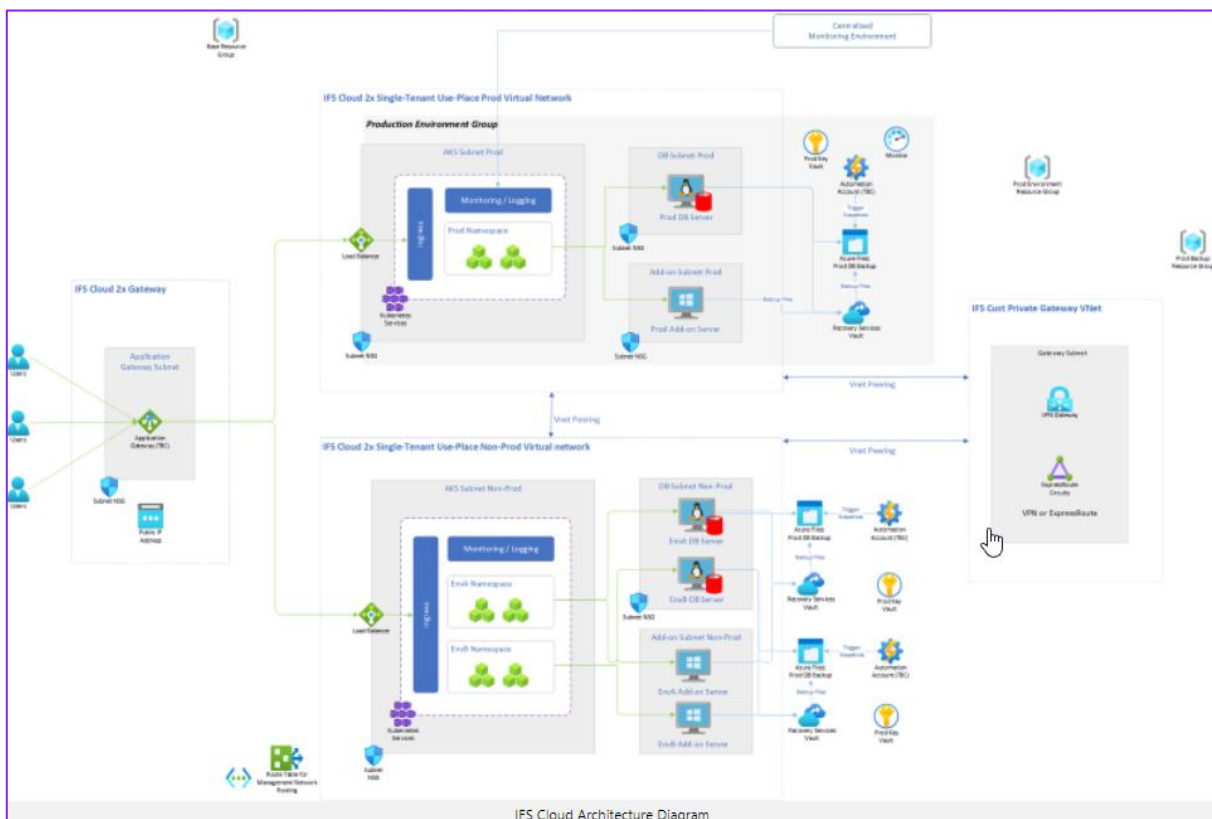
Base Resource Group

Centralized Monitoring Environment

IFS Cloud 2x Single-Tenant Use-Place Prod Virtual Network

Production Environment Group

AKS Subnet Prod

Monitoring / Logging

Ingress

Prod Namespace

Load Balancer

Kubernetes Services

Subnet NSG

DB Subnet Prod

Prod DB Server

Subnet NSG

Add-on Subnet Prod

Prod Add-on Server

Subnet NSG

Prod Key Vault

Automation Account (TBC)

Monitor

Trigger Snapshot

Azure Files Prod DB Backup

Backup Files

Backup Files

Recovery Services Vault

Prod Environment Resource Group

Prod Backup Resource Group

IFS Cloud 2x Gateway

Application Gateway Subnet

Application Gateway (TBC)

Subnet NSG

Public IP Address

Users

Users

Users

IFS Cust Private Gateway VNet

Gateway Subnet

VPN Gateway

ExpressRoute Circuits

VPN or ExpressRoute

Vnet Peering

Vnet Peering

Vnet Peering

IFS Cloud 2x Single-Tenant Use-Place Non-Prod Virtual network

AKS Subnet Non-Prod

Monitoring / Logging

Ingress

EnvA Namespace

EnvB Namespace

Load Balancer

Kubernetes Services

Subnet NSG

DB Subnet Non-Prod

EnvA DB Server

EnvB DB Server

Subnet NSG

Add-on Subnet Non-Prod

EnvA Add-on Server

EnvB Add-on Server

Azure Files Prod DB Backup

Trigger Snapshot

Automation Account (TBC)

Backup Files

Recovery Services Vault

Prod Key Vault

Azure Files Prod DB Backup

Trigger Snapshot

Automation Account (TBC)

Backup Files

Recovery Services Vault

Prod Key Vault

Route Table for Management Network Routing

IFS Cloud Architecture Diagram